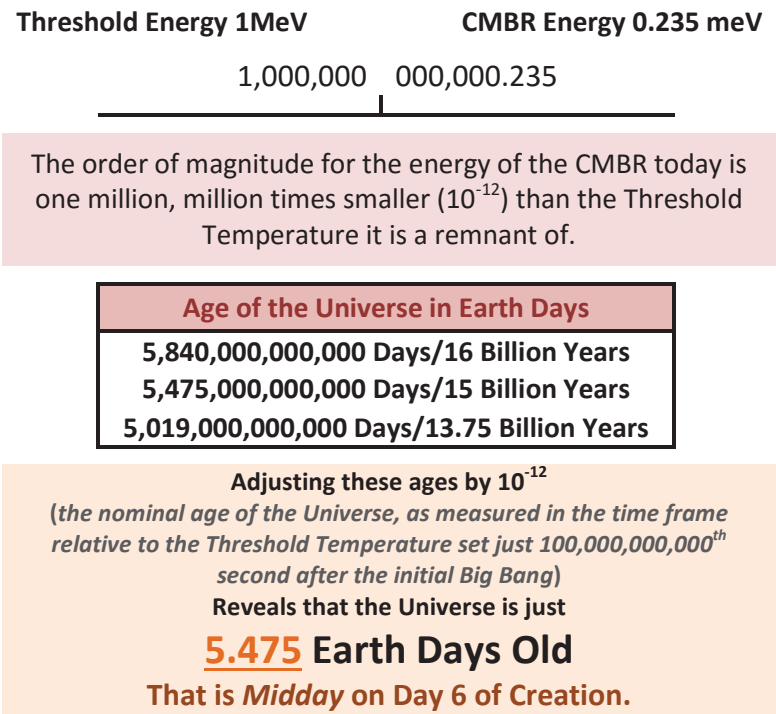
Threshold Energy 1MeV          CMBR Energy 0.235 meV

1,000,000 000,000.235

The order of magnitude for the energy of the CMBR today is one million, million times smaller ($10^{-12}$) than the Threshold Temperature it is a remnant of.

| Age of the Universe in Earth Days |
|---|
| 5,840,000,000,000 Days/16 Billion Years |
| 5,475,000,000,000 Days/15 Billion Years |
| 5,019,000,000,000 Days/13.75 Billion Years |

Adjusting these ages by $10^{-12}$
(*the nominal age of the Universe, as measured in the time frame relative to the Threshold Temperature set just 100,000,000,000$^{th}$ second after the initial Big Bang*)
Reveals that the Universe is just

5.475 Earth Days Old

That is *Midday* on Day 6 of Creation.